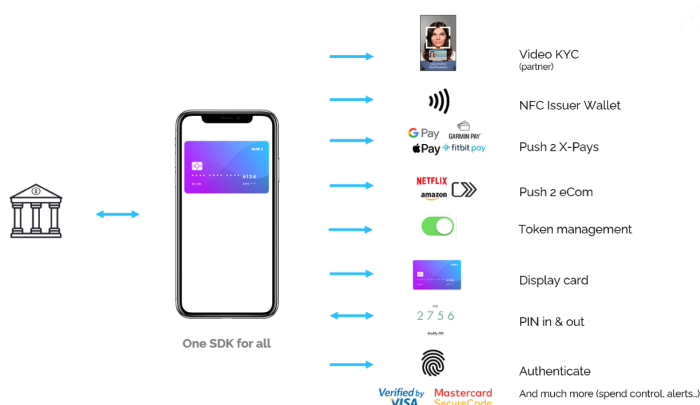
Video KYC
(partner)

NFC Issuer Wallet

G Pay GARMIN PAY
Pay fitbit pay

Push 2 X-Pays

NETFLIX
amazon

Push 2 eCom

Token management

Display card

2756

PIN in & out

Authenticate

Verified by VISA
Mastercard SecureCode

And much more (spend control, alerts..)

One SDK for all

6124